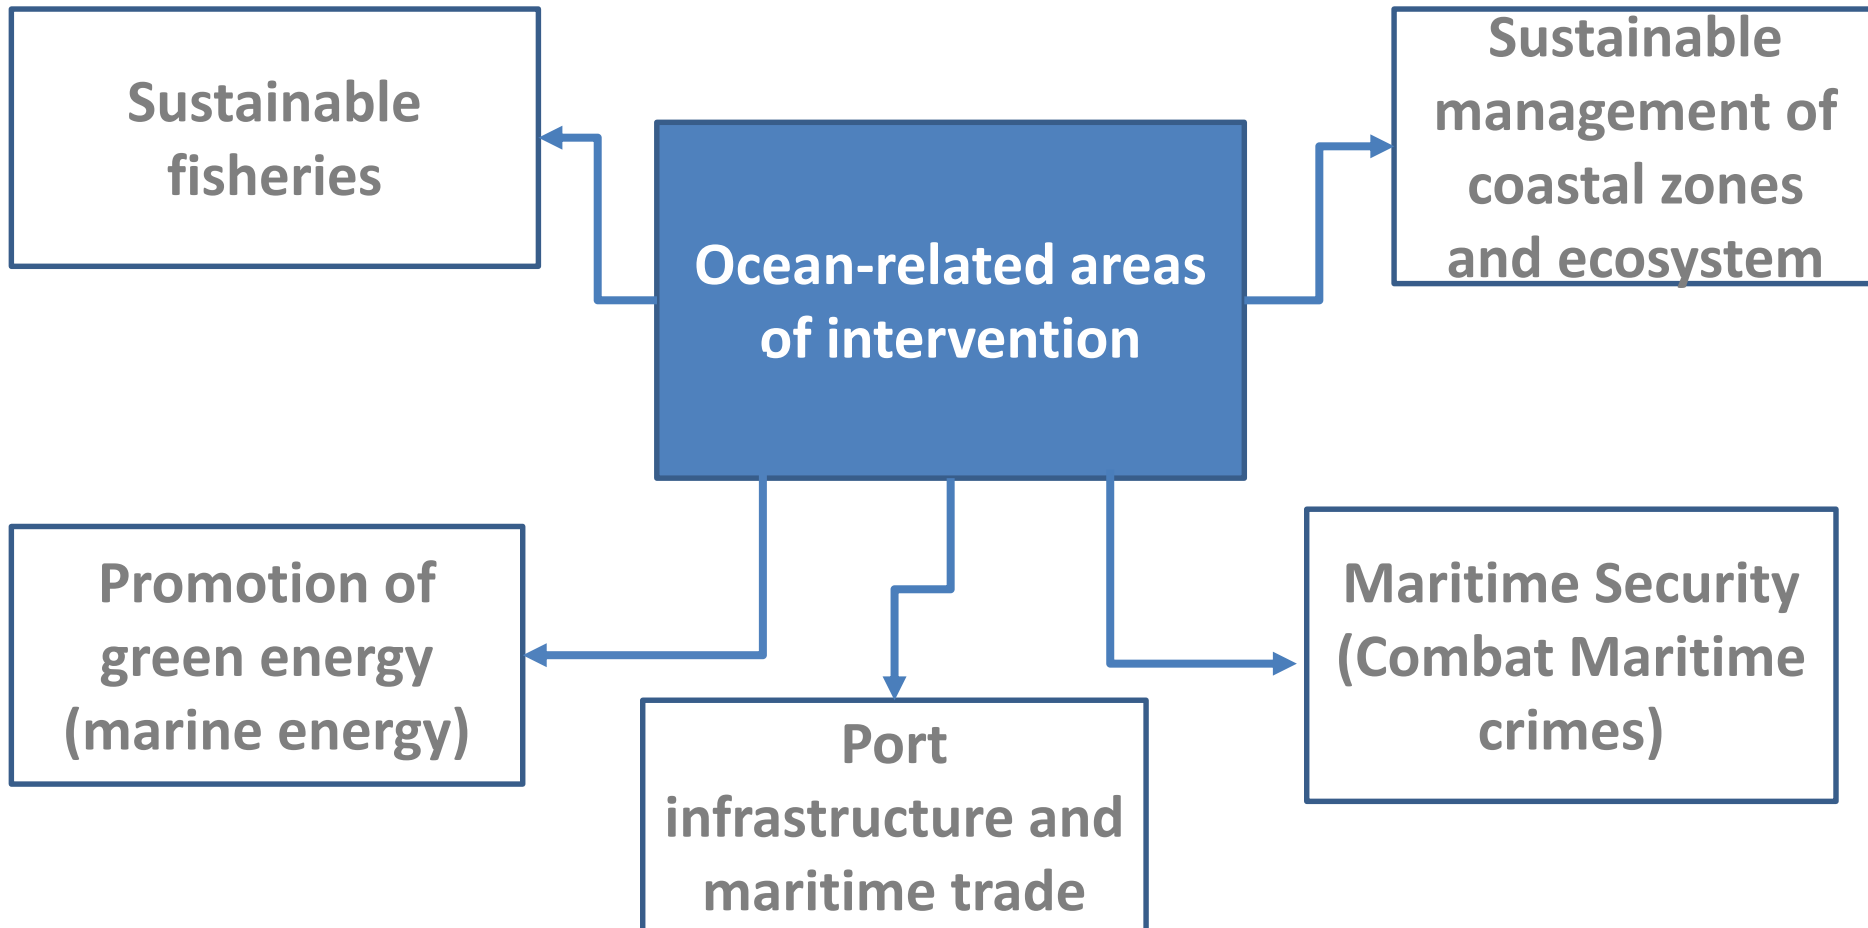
Sustainable fisheries

Ocean-related areas of intervention

Sustainable management of coastal zones and ecosystem

Promotion of green energy (marine energy)

Port infrastructure and maritime trade

Maritime Security (Combat Maritime crimes)